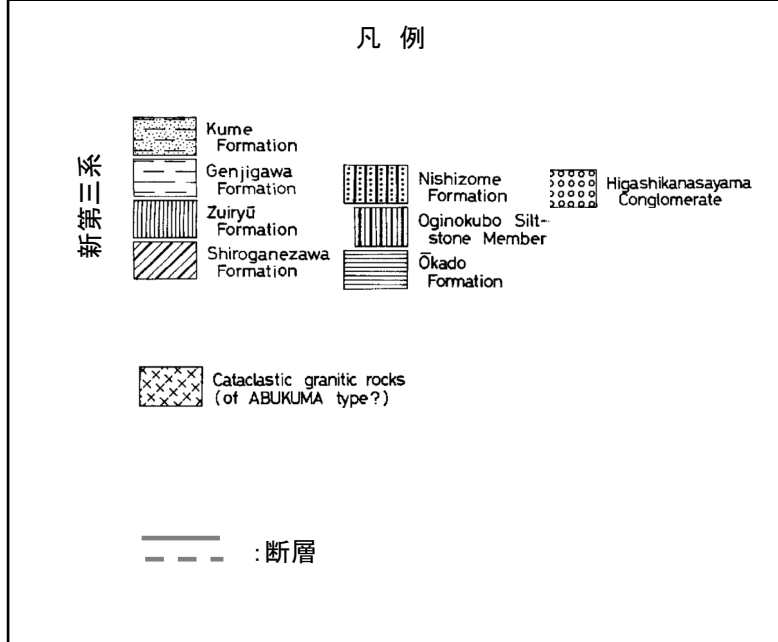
凡 例

新第三系

Kume Formation

Genjigawa Formation

Zuiryū Formation

Shiroganezawa Formation

Nishizome Formation

Oginokubo Siltstone Member

Ōkado Formation

Higashikanasayama Conglomerate

Cataclastic granitic rocks (of ABUKUMA type?)

:断層